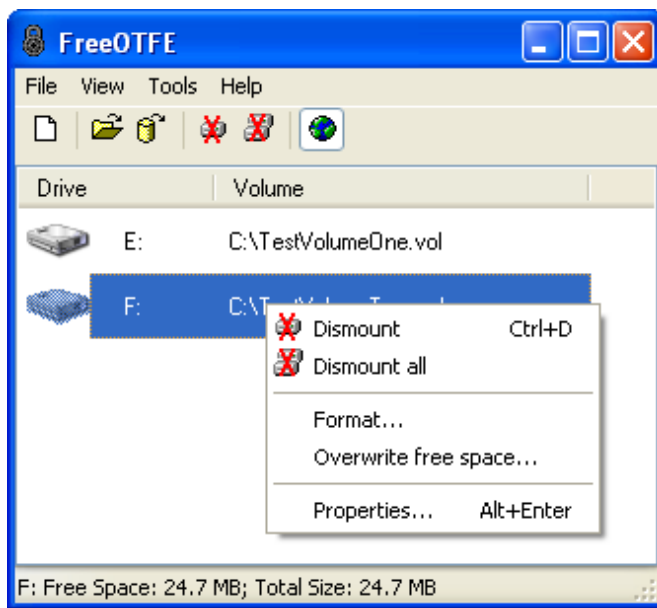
FreeOTFE

File View Tools Help

| Drive | Volume |
|---|---|
| E: | C:\TestVolumeOne.vol |
| F: | C:\T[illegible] |

Dismount Ctrl+D
Dismount all
Format...
Overwrite free space...
Properties... Alt+Enter

F: Free Space: 24.7 MB; Total Size: 24.7 MB